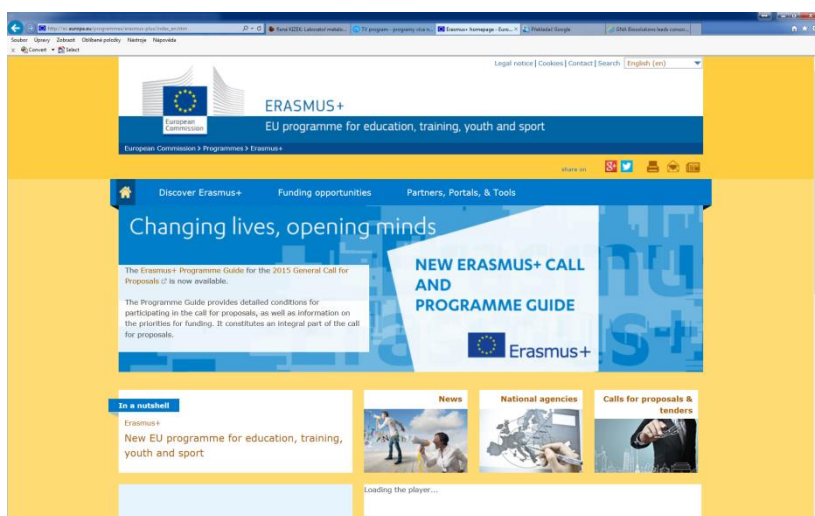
http://ec.europa.eu/programmes/erasmus-plus/index_en.htm

Rana KIZEK: Laboratoř metalo...

TV program - programy více n...

Erasmus+ homepage - Euro...

Překladač Google

DNA Biosolutions leads conso...

Soubor Úpravy Zobrazit Oblíbené položky Nástroje Nápověda

Convert Select

Legal notice | Cookies | Contact | Search English (en)

European Commission

ERASMUS+

EU programme for education, training, youth and sport

European Commission > Programmes > Erasmus+

share on

Discover Erasmus+ Funding opportunities Partners, Portals, & Tools

Changing lives, opening minds

The Erasmus+ Programme Guide for the 2015 General Call for Proposals is now available.

The Programme Guide provides detailed conditions for participating in the call for proposals, as well as information on the priorities for funding. It constitutes an integral part of the call for proposals.

NEW ERASMUS+ CALL AND PROGRAMME GUIDE

Erasmus+

In a nutshell

Erasmus+

New EU programme for education, training, youth and sport

News

National agencies

Calls for proposals & tenders

Loading the player...